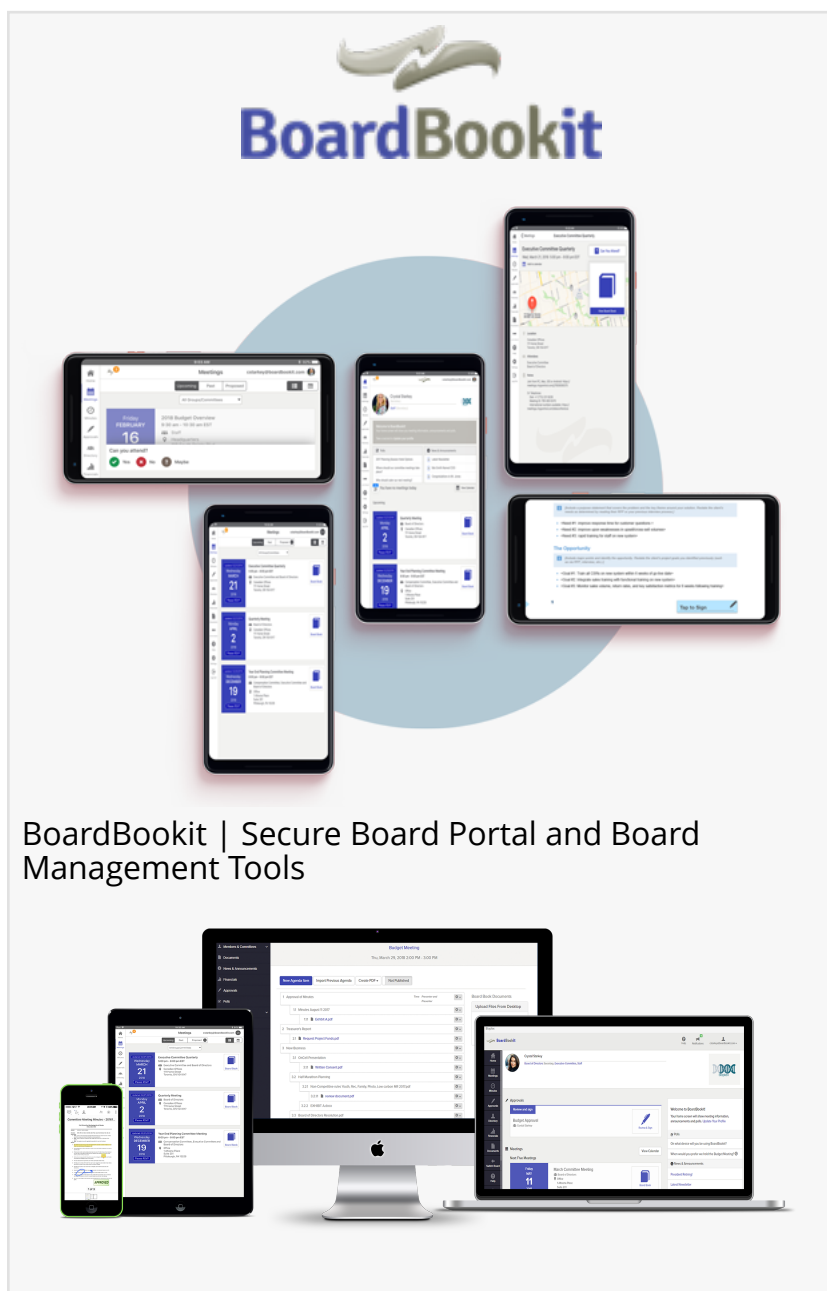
BoardBookit

Meetings

Upcoming Past Proposed

Friday FEBRUARY 16

2018 Budget Overview

Can you attend?

Yes No Maybe

Executive Committee Quarterly

The Opportunity

Tap to Sign

Budget Meeting

BoardBookit | Secure Board Portal and Board Management Tools

Budget Meeting

New Agenda Item Import Previous Agenda Create PDF Not Published

Board Book Documents

Upload Files From Desktop

Welcome to BoardBookit

Approvals

Budget Approval

Meetings

March Committee Meeting

11